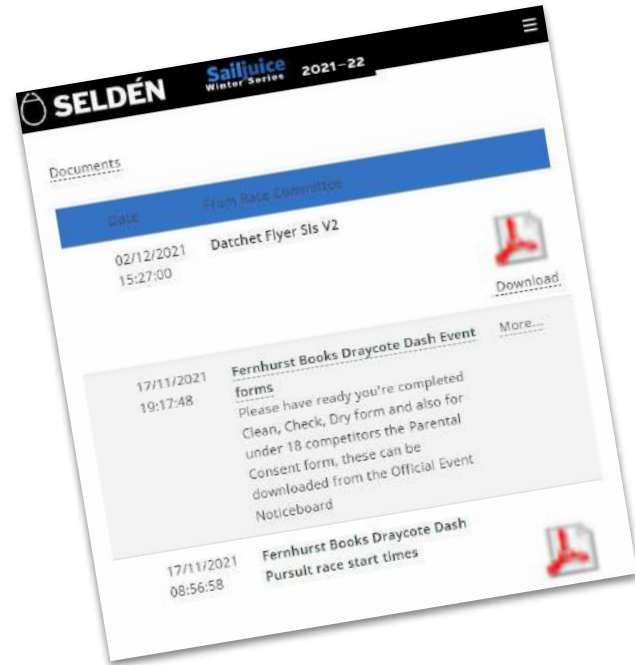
SELDÉN Sailjuice Winter Series 2021–22

Documents

Date From Race Committee

02/12/2021 15:27:00 Datchet Flyer SIs V2

Download

17/11/2021 19:17:48 Fernhurst Books Draycote Dash Event forms

More...

Please have ready you're completed Clean, Check, Dry form and also for under 18 competitors the Parental Consent form, these can be downloaded from the Official Event Noticeboard

17/11/2021 08:56:58 Fernhurst Books Draycote Dash Pursuit race start times